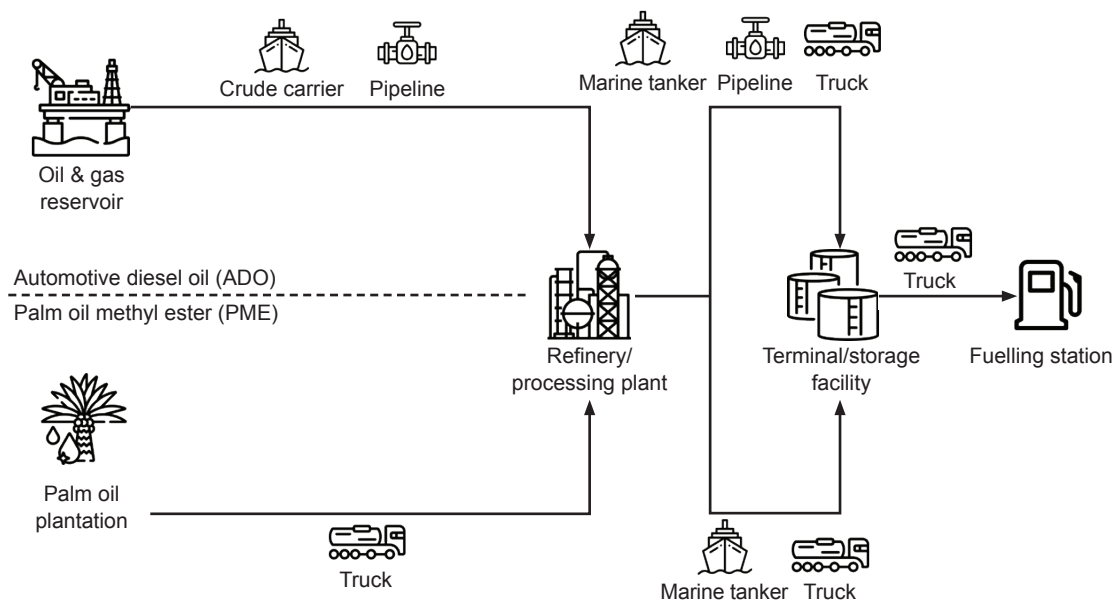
Crude carrier Pipeline

Marine tanker Pipeline Truck

Oil & gas reservoir

Automotive diesel oil (ADO)

Palm oil methyl ester (PME)

Refinery/ processing plant

Truck

Terminal/storage facility

Fuelling station

Palm oil plantation

Truck

Marine tanker Truck